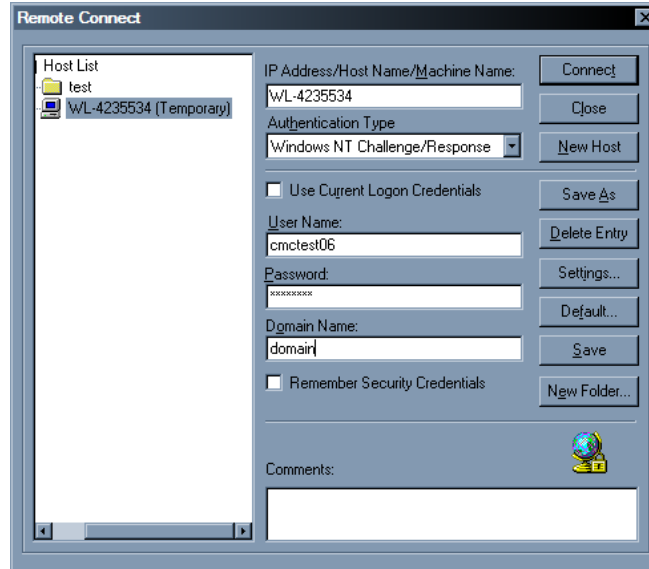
Remote Connect

Host List
test
WL-4235534 (Temporary)

IP Address/Host Name/Machine Name:
WL-4235534
Authentication Type
Windows NT Challenge/Response
Use Current Logon Credentials
User Name:
cmctest06
Password:
********
Domain Name:
domain
Remember Security Credentials
Comments:

Connect
Close
New Host
Save As
Delete Entry
Settings...
Default...
Save
New Folder...